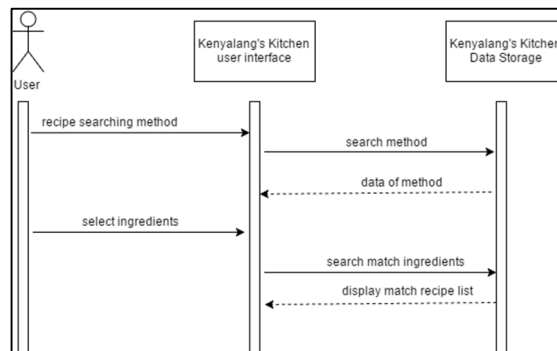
User

Kenyalang's Kitchen user interface

Kenyalang's Kitchen Data Storage

recipe searching method

search method

data of method

select ingredients

search match ingredients

display match recipe list